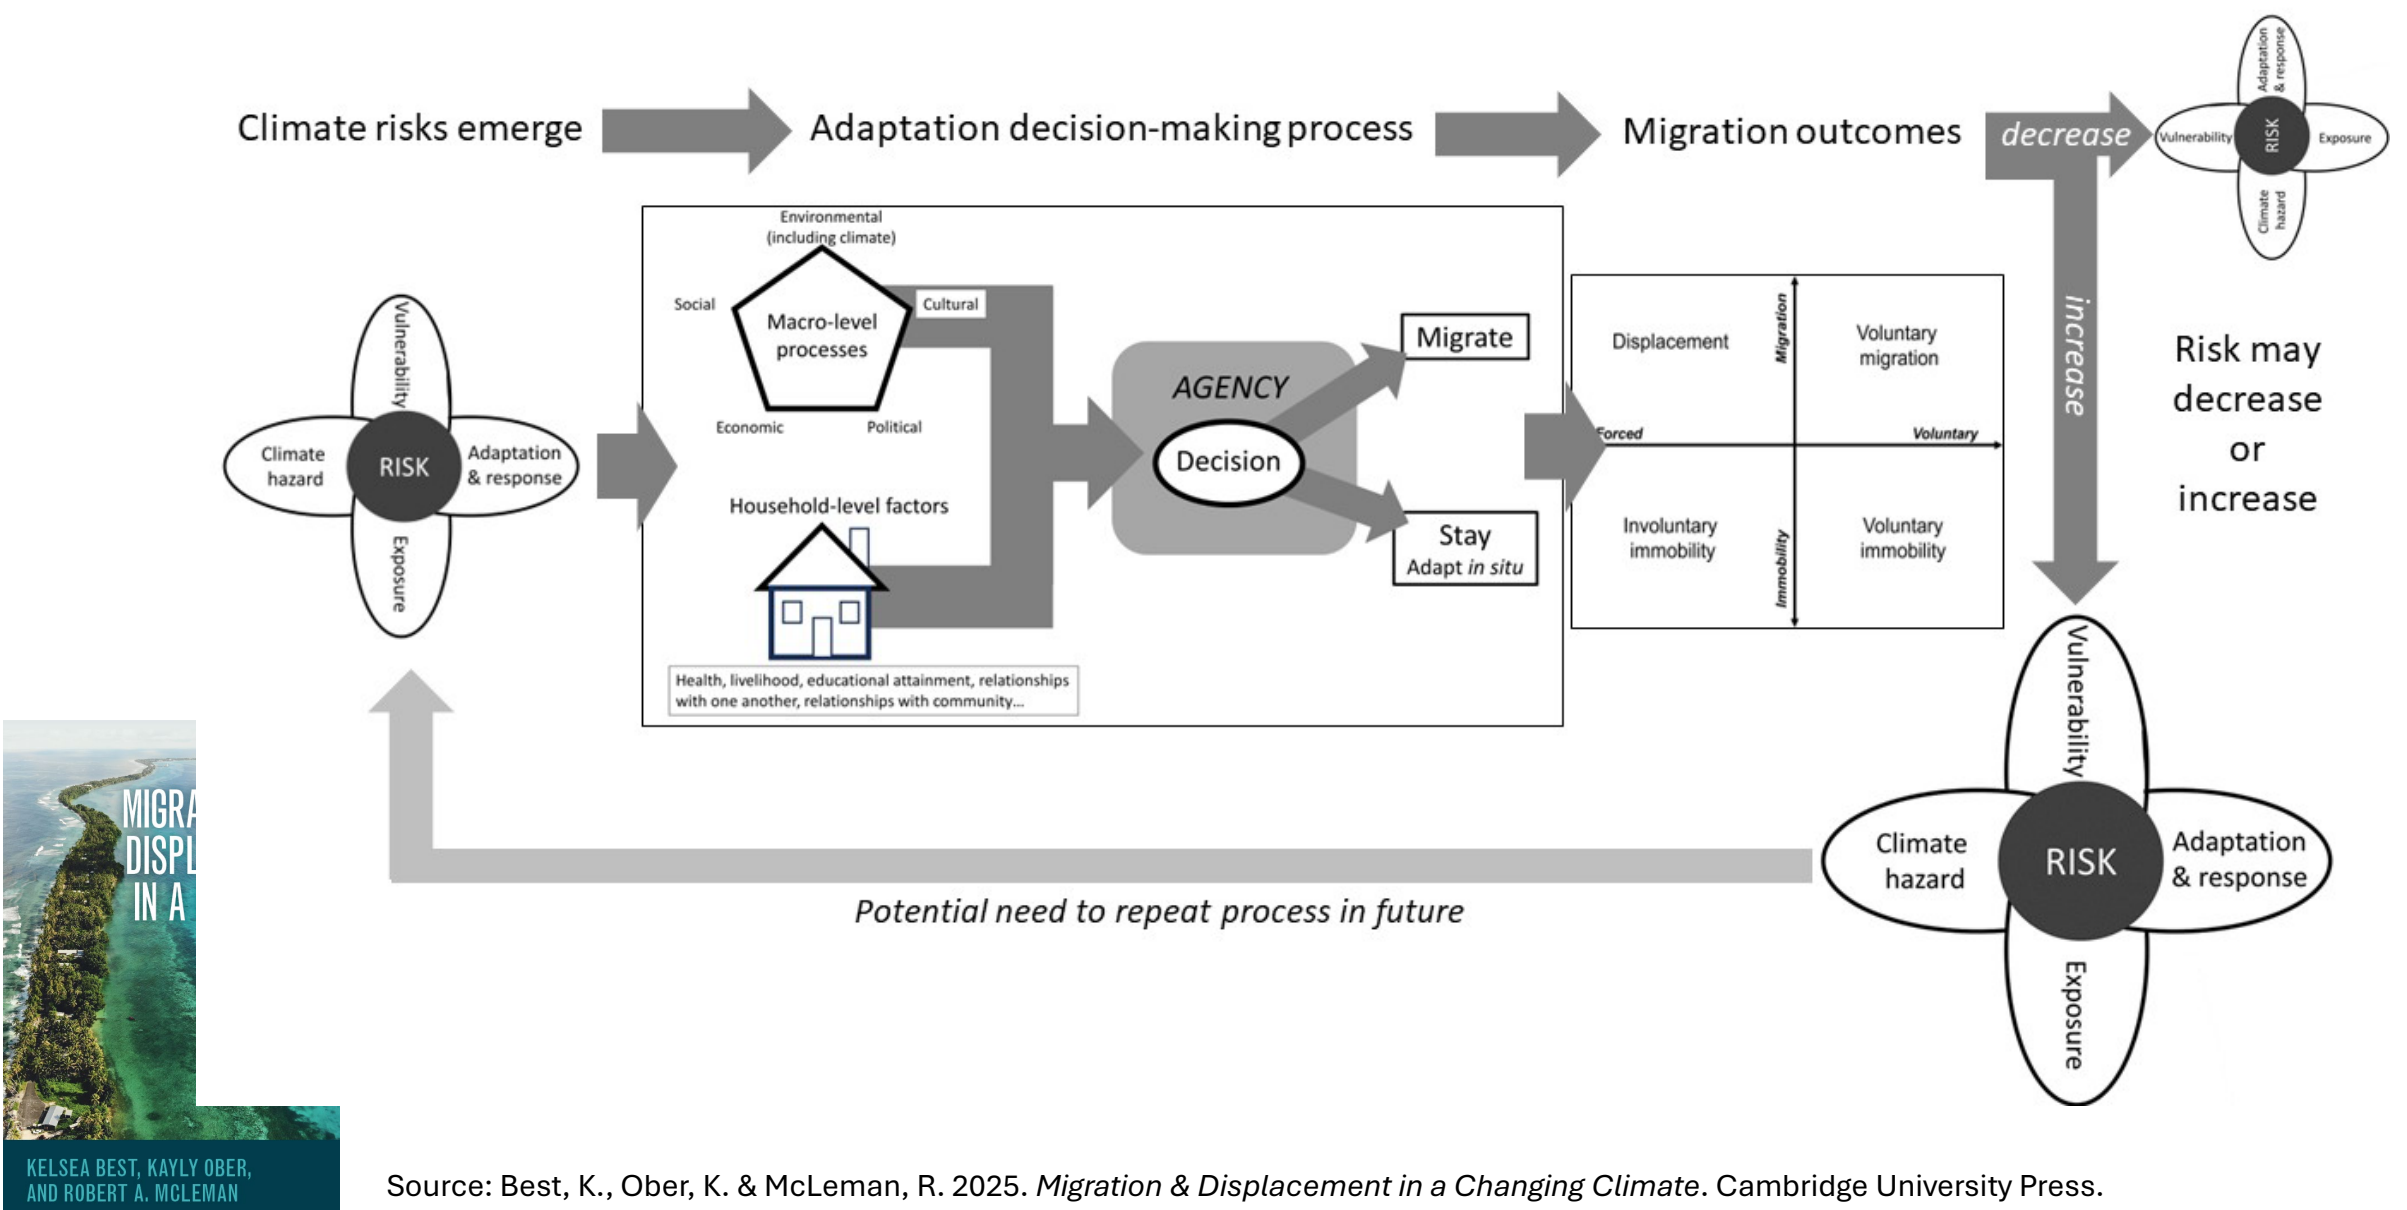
Climate risks emerge

Adaptation decision-making process

Migration outcomes

decrease

Adaptation & response

Vulnerability

RISK

Exposure

Climate hazard

Vulnerability

Climate hazard

RISK

Adaptation & response

Exposure

Environmental (including climate)

Social

Cultural

Macro-level processes

Economic

Political

Household-level factors

Health, livelihood, educational attainment, relationships with one another, relationships with community...

AGENCY

Decision

Migrate

Stay
Adapt *in situ*

Displacement

Migration

Voluntary migration

Forced

Voluntary

Involuntary immobility

Immobility

Voluntary immobility

increase

Risk may decrease or increase

Vulnerability

Climate hazard

RISK

Adaptation & response

Exposure

Potential need to repeat process in future

MIGRA
DISPL
IN A

KELSEA BEST, KAYLY OBER, AND ROBERT A. MCLEMAN

Source: Best, K., Ober, K. & McLeman, R. 2025. *Migration & Displacement in a Changing Climate*. Cambridge University Press.